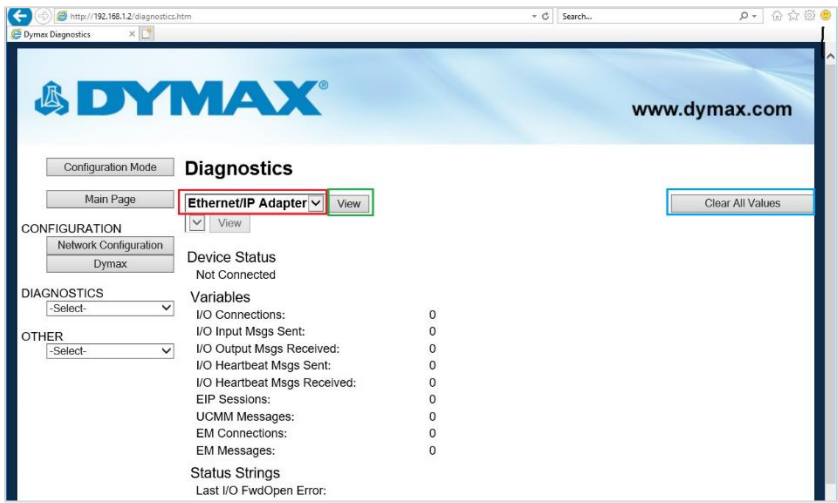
http://192.168.1.2/diagnostics.htm

Search...

Dymax Diagnostics

DYMAX®

www.dymax.com

Configuration Mode

Diagnostics

Main Page

Ethernet/IP Adapter

View

Clear All Values

View

CONFIGURATION

Network Configuration

Dymax

DIAGNOSTICS

-Select-

OTHER

-Select-

Device Status

Not Connected

Variables

| | |
|---|---|
| I/O Connections: | 0 |
| I/O Input Msgs Sent: | 0 |
| I/O Output Msgs Received: | 0 |
| I/O Heartbeat Msgs Sent: | 0 |
| I/O Heartbeat Msgs Received: | 0 |
| EIP Sessions: | 0 |
| UCMM Messages: | 0 |
| EM Connections: | 0 |
| EM Messages: | 0 |

Status Strings

Last I/O FwdOpen Error: